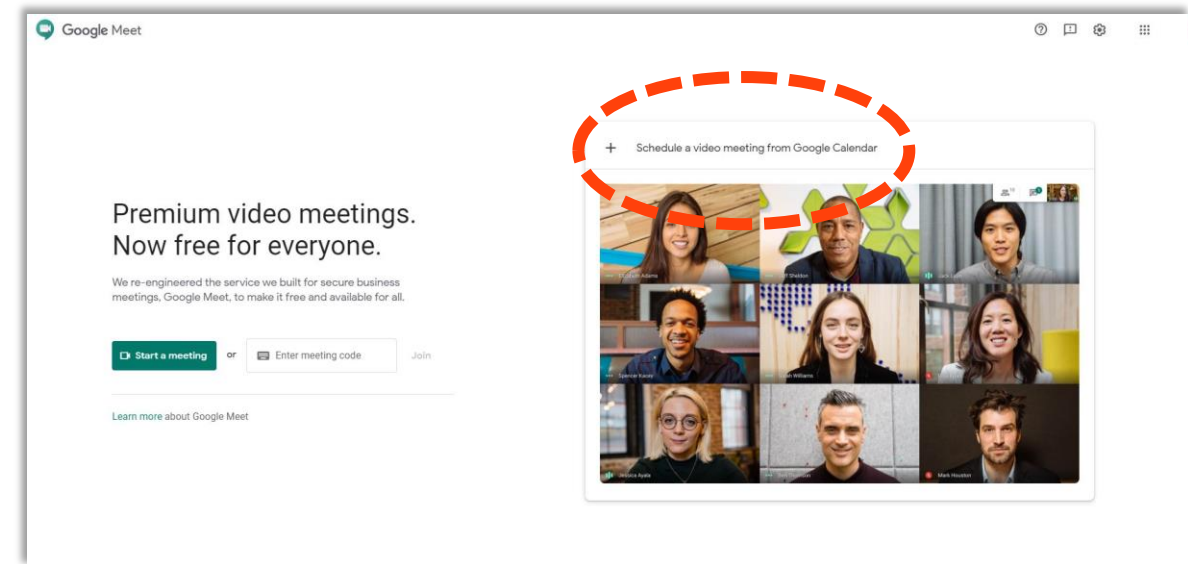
Google Meet

Premium video meetings. Now free for everyone.

We re-engineered the service we built for secure business meetings, Google Meet, to make it free and available for all.

Start a meeting or Enter meeting code Join

Learn more about Google Meet

+ Schedule a video meeting from Google Calendar

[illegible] Adams
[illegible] Sheldon
Jack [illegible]
Spencer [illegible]
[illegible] Williams
Jessica Ayala
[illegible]
Mark Houston